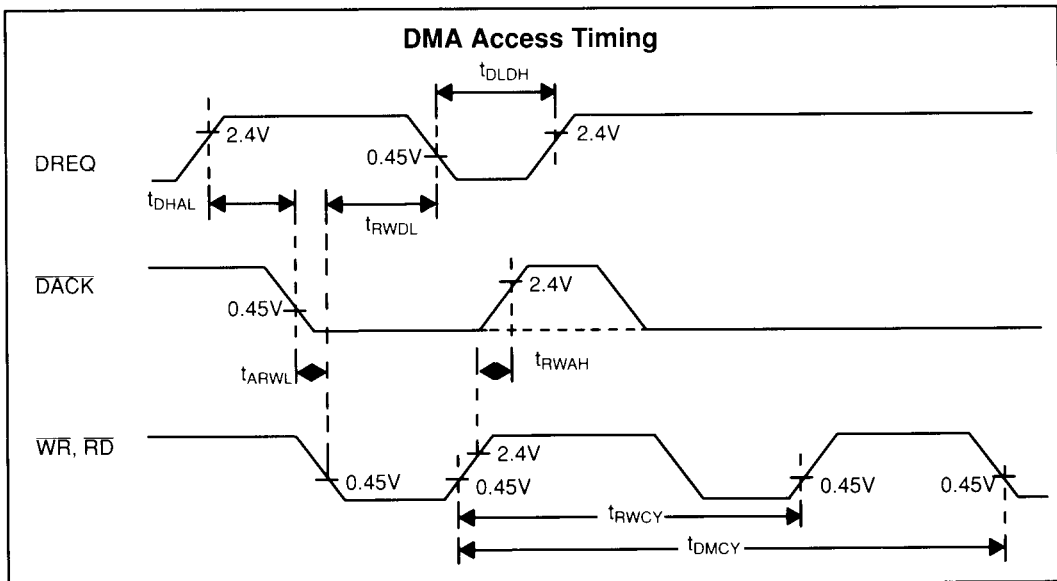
DMA Access Timing

$t_{DLDH}$

2.4V

0.45V

2.4V

DREQ

$t_{DHAL}$

$t_{RWDL}$

$\overline{DACK}$

2.4V

0.45V

$t_{ARWL}$

$t_{RWAH}$

$\overline{WR}$, $\overline{RD}$

2.4V

0.45V

0.45V

0.45V

0.45V

$t_{RWCY}$

$t_{DMCY}$